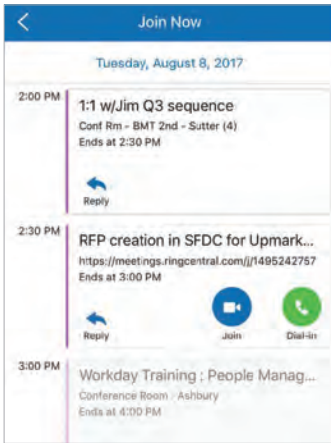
Join Now

Tuesday, August 8, 2017

2:00 PM
1:1 w/Jim Q3 sequence
Conf Rm - BMT 2nd - Sutter (4)
Ends at 2:30 PM
Reply

2:30 PM
RFP creation in SFDC for Upmark...
https://meetings.ringcentral.com/j/1495242757
Ends at 3:00 PM
Reply
Join
Dial-in

3:00 PM
Workday Training : People Manag...
Conference Room - Ashbury
Ends at 4:00 PM